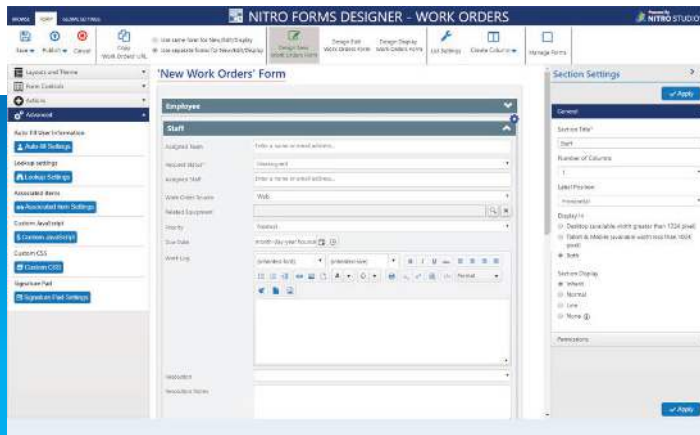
NITRO FORMS DESIGNER - WORK ORDERS

NITRO STUDIO

New Publish Cancel Copy Work Orders URL

Use same form for New/Edit/Display
Use separate forms for New/Edit/Display

Design New Work Orders Form
Design Edit Work Orders Form
Design Display Work Orders Form
List Settings
Create Column
Manage Forms

Layouts and Theme
Form Controls
Actions
Advanced

Auto Fill User Information
Auto fill Settings

Lookup settings
Lookup Settings

Associated Items
Associated Item Settings

Custom JavaScript
Custom JavaScript

Custom CSS
Custom CSS

Signature Pad
Signature Pad Settings

'New Work Orders' Form

Employee

Staff

Assigned Team
Enter a name or email address...
Request Status
Unassigned
Assigned Staff
Enter a name or email address...
Work Order Source
Web
Related Equipment
Priority
Normal
Due Date
Work Log
Resolution
Resolution Notes

Section Settings

Apply

General

Section Title
Staff
Number of Columns
1
Label Position
Horizontal
Display In
Desktop (available width greater than 1024 pixel)
Tablet & Mobile (available width less than 1024 pixel)
Both
Section Display
Inherit
Normal
Line
None

Permissions

Apply